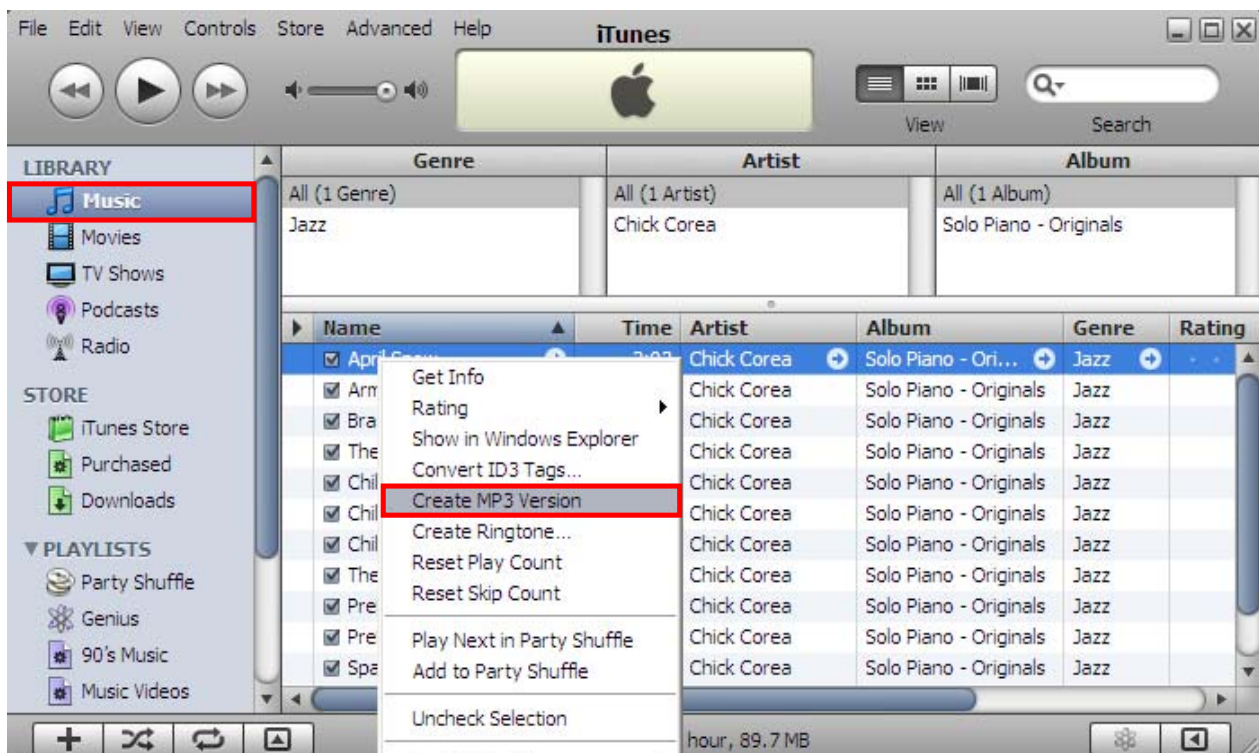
File Edit View Controls Store Advanced Help

iTunes

View

Search

LIBRARY

Music

Movies

TV Shows

Podcasts

Radio

STORE

iTunes Store

Purchased

Downloads

▼PLAYLISTS

Party Shuffle

Genius

90's Music

Music Videos

| Genre | Artist | Album |
|---|---|---|
| All (1 Genre) | All (1 Artist) | All (1 Album) |
| Jazz | Chick Corea | Solo Piano - Originals |

| Name | Time | Artist | Album | Genre | Rating |
|---|---|---|---|---|---|
| April Snow | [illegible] | Chick Corea | Solo Piano - Ori... | Jazz | |
| Arm | | Chick Corea | Solo Piano - Originals | Jazz | |
| Bra | | Chick Corea | Solo Piano - Originals | Jazz | |
| The | | Chick Corea | Solo Piano - Originals | Jazz | |
| Chil | | Chick Corea | Solo Piano - Originals | Jazz | |
| Chil | | Chick Corea | Solo Piano - Originals | Jazz | |
| Chil | | Chick Corea | Solo Piano - Originals | Jazz | |
| The | | Chick Corea | Solo Piano - Originals | Jazz | |
| Pre | | Chick Corea | Solo Piano - Originals | Jazz | |
| Pre | | Chick Corea | Solo Piano - Originals | Jazz | |
| Spa | | Chick Corea | Solo Piano - Originals | Jazz | |

Get Info
Rating
Show in Windows Explorer
Convert ID3 Tags...
Create MP3 Version
Create Ringtone...
Reset Play Count
Reset Skip Count
Play Next in Party Shuffle
Add to Party Shuffle
Uncheck Selection

hour, 89.7 MB